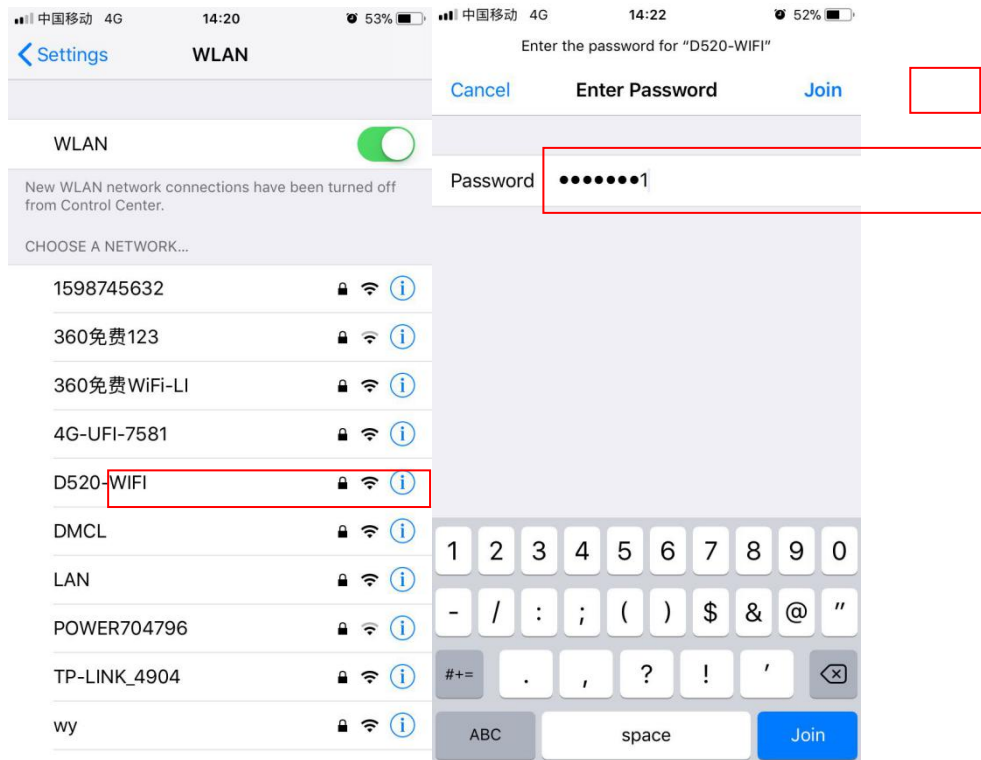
中国移动 4G 14:20 53%

Settings WLAN

WLAN

New WLAN network connections have been turned off from Control Center.

CHOOSE A NETWORK...

1598745632

360免费123

360免费WiFi-LI

4G-UFI-7581

D520-WIFI

DMCL

LAN

POWER704796

TP-LINK_4904

wy

中国移动 4G 14:22 52%

Enter the password for "D520-WIFI"

Cancel Enter Password Join

Password •••••••1

1 2 3 4 5 6 7 8 9 0

- / : ; ( ) $ & @ "

#+= . , ? ! '

ABC space Join